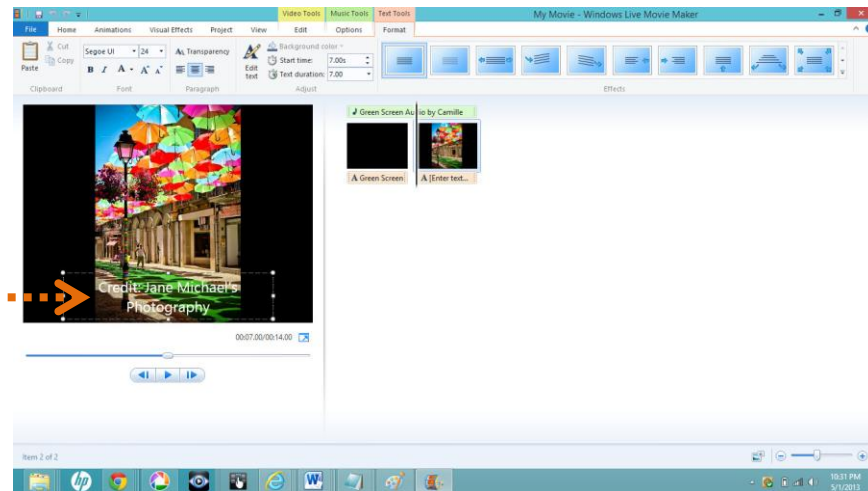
Video Tools Music Tools Text Tools

My Movie - Windows Live Movie Maker

File Home Animations Visual Effects Project View Edit Options Format

Paste Cut Copy Clipboard

Segoe UI 24 Transparency Font Paragraph

Edit text Background color Start time: 7.00s Text duration: 7.00 Adjust

Effects

Green Screen Audio by Camille

A Green Screen A [Enter text...

Credit: Jane Michael's Photography

00:07.00/00:14.00

Item 2 of 2

10:31 PM 5/1/2013